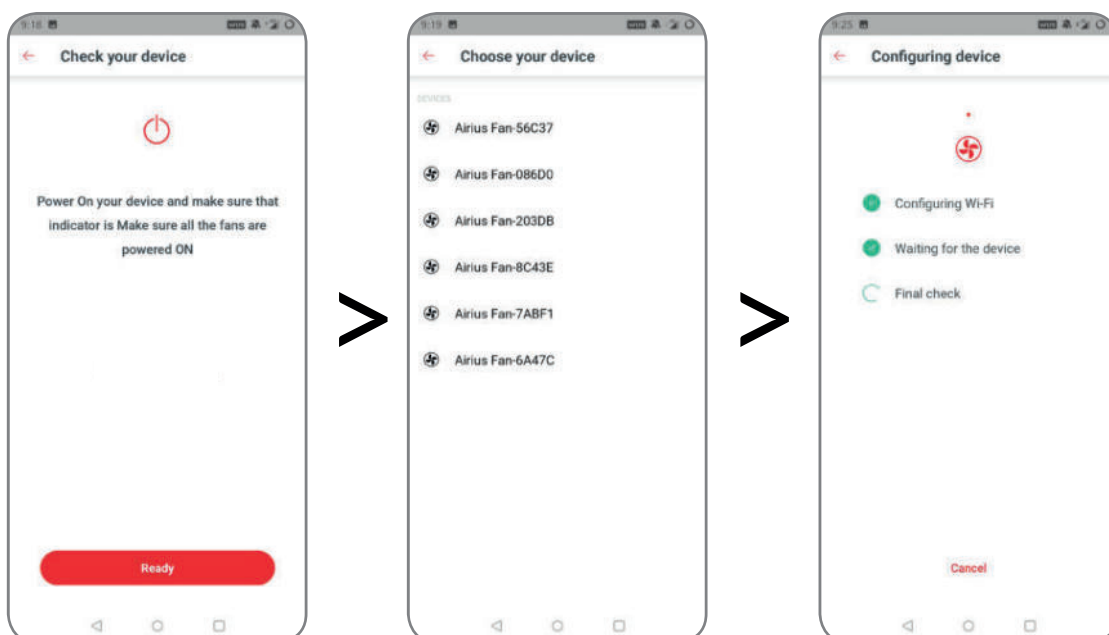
9:18

Check your device

Power On your device and make sure that indicator is Make sure all the fans are powered ON

Ready

>

9:19

Choose your device

DEVICES

Airius Fan-56C37

Airius Fan-086D0

Airius Fan-203DB

Airius Fan-8C43E

Airius Fan-7ABF1

Airius Fan-6A47C

>

9:25

Configuring device

Configuring Wi-Fi

Waiting for the device

Final check

Cancel